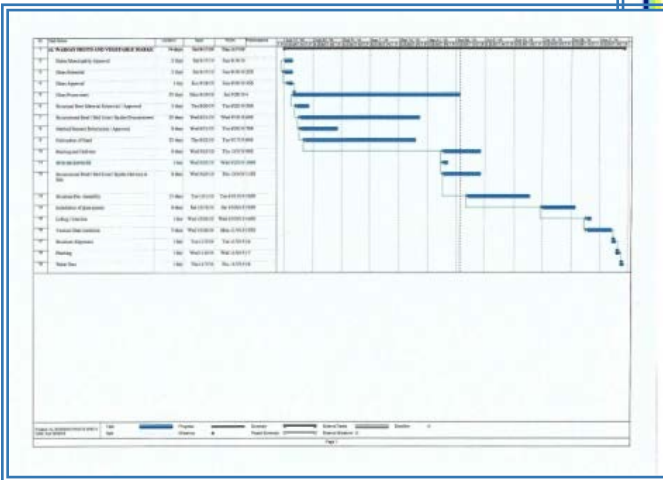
AL WARQAA FRUITS AND VEGETABLE MARKET

Obtain Municipality Approval

Shop Drawings

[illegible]

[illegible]

Structural Steel Material Submittal / Approval

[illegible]

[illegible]

Fabrication of Steel

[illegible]

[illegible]

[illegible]

Structural Pre-Assembly

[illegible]

Lifting / Erection

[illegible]

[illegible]

Painting

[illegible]

Page 1